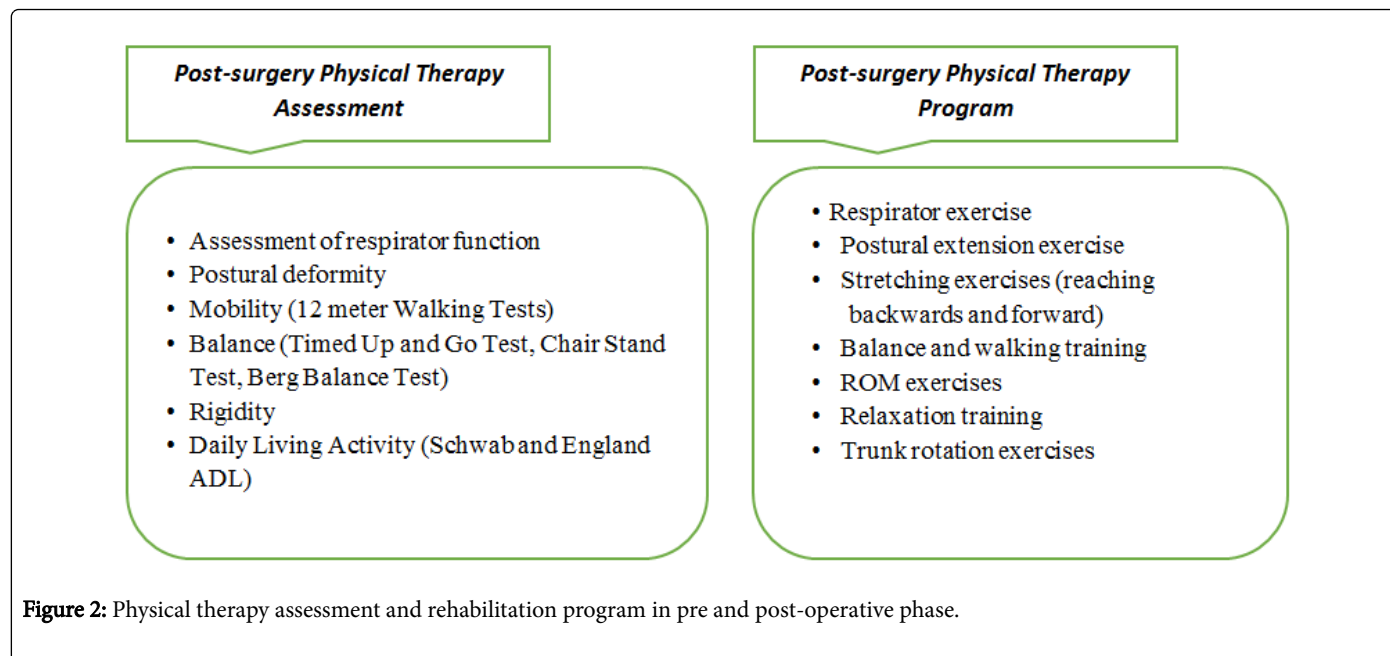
Post-surgery Physical Therapy Assessment

- Assessment of respirator function
- Postural deformity
- Mobility (12 meter Walking Tests)
- Balance (Timed Up and Go Test, Chair Stand Test, Berg Balance Test)
- Rigidity
- Daily Living Activity (Schwab and England ADL)

Post-surgery Physical Therapy Program

- Respirator exercise
- Postural extension exercise
- Stretching exercises (reaching backwards and forward)
- Balance and walking training
- ROM exercises
- Relaxation training
- Trunk rotation exercises

Figure 2: Physical therapy assessment and rehabilitation program in pre and post-operative phase.